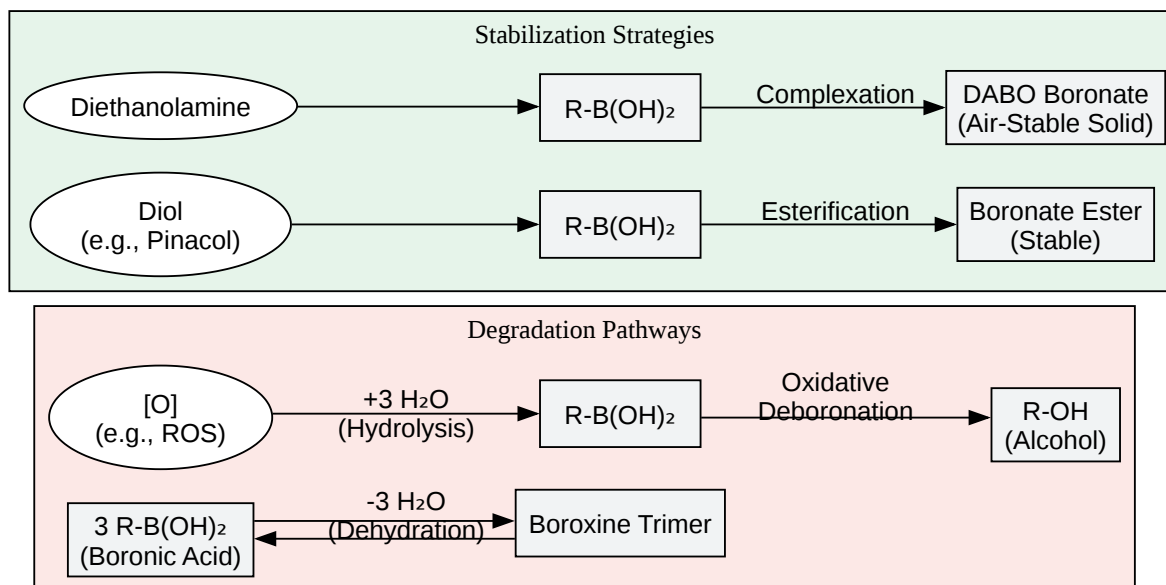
Stabilization Strategies

Diethanolamine

$R-B(OH)_2$

Complexation

DABO Boronate (Air-Stable Solid)

Diol (e.g., Pinacol)

$R-B(OH)_2$

Esterification

Boronate Ester (Stable)

Degradation Pathways

[O] (e.g., ROS)

$+3\ H_2O$ (Hydrolysis)

$R-B(OH)_2$

Oxidative Deboronation

R-OH (Alcohol)

$3\ R-B(OH)_2$ (Boronic Acid)

$-3\ H_2O$ (Dehydration)

Boroxine Trimer